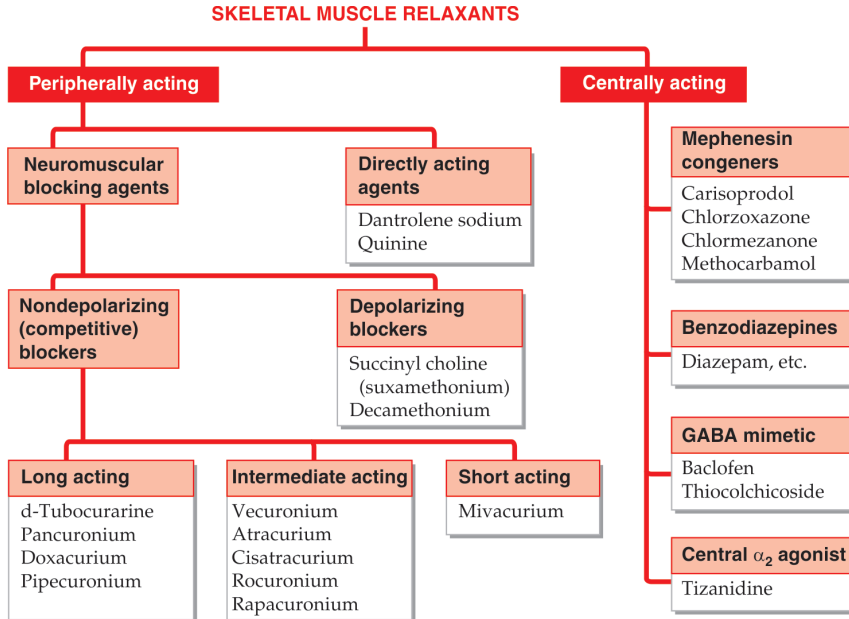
SKELETAL MUSCLE RELAXANTS

Peripherally acting

Centrally acting

Neuromuscular blocking agents

Directly acting agents

Dantrolene sodium
Quinine

Mephenesin congeners

Carisoprodol
Chlorzoxazone
Chlormezanone
Methocarbamol

Nondepolarizing (competitive) blockers

Depolarizing blockers

Succinyl choline (suxamethonium)
Decamethonium

Benzodiazepines

Diazepam, etc.

GABA mimetic

Baclofen
Thiocolchicoside

Long acting

d-Tubocurarine
Pancuronium
Doxacurium
Pipecuronium

Intermediate acting

Vecuronium
Atracurium
Cisatracurium
Rocuronium
Rapacuronium

Short acting

Mivacurium

Central $\alpha_2$ agonist

Tizanidine